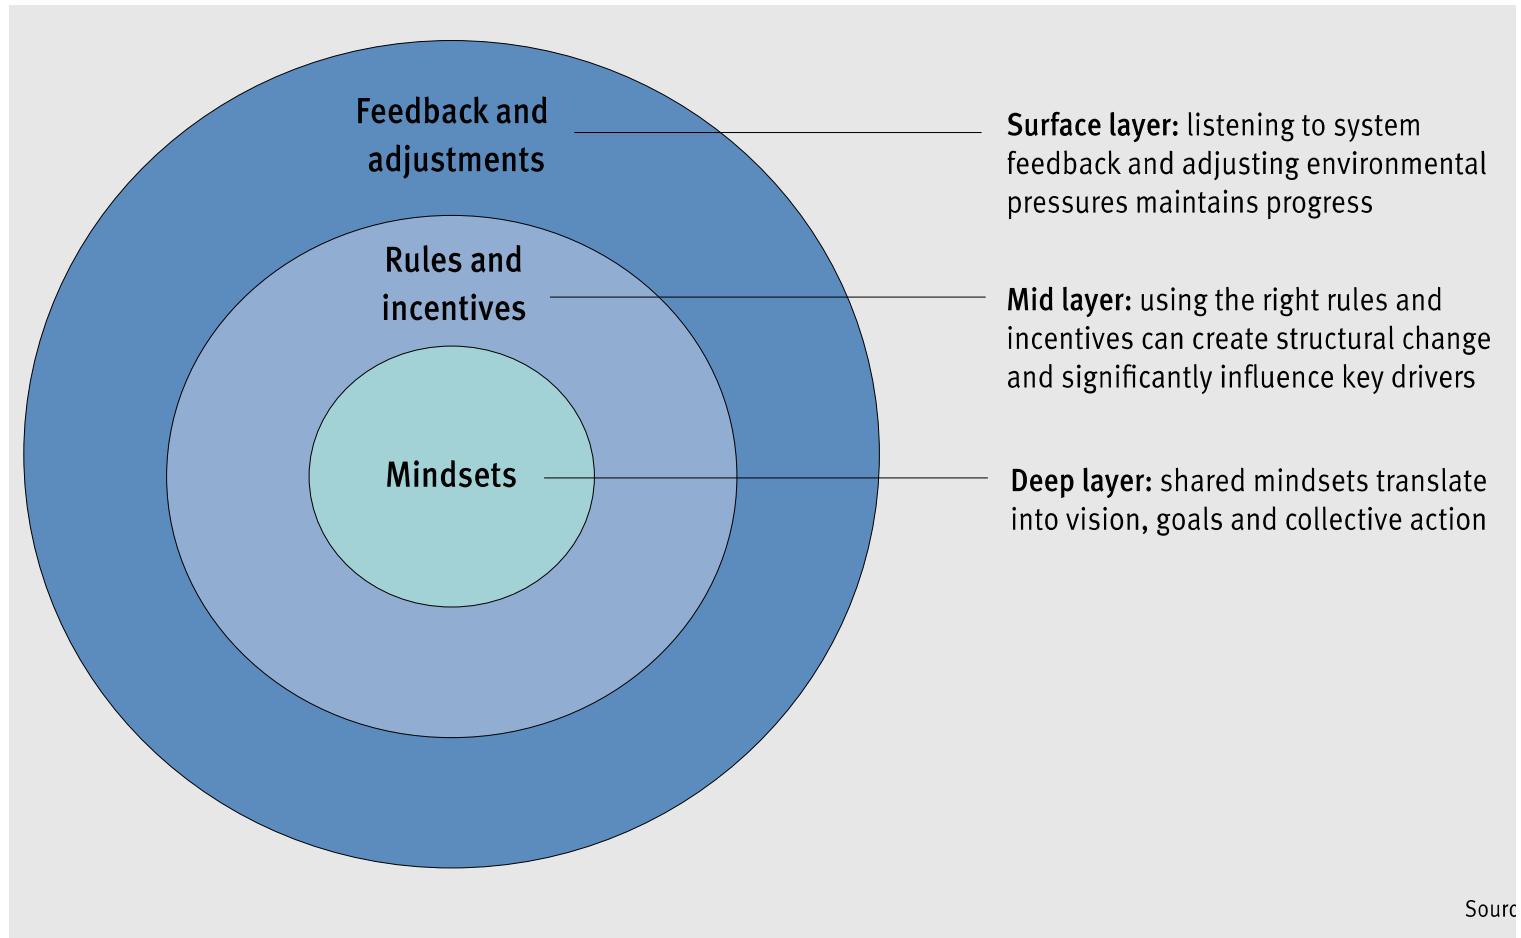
Feedback and adjustments

Rules and incentives

Mindsets

**Surface layer:** listening to system feedback and adjusting environmental pressures maintains progress

**Mid layer:** using the right rules and incentives can create structural change and significantly influence key drivers

**Deep layer:** shared mindsets translate into vision, goals and collective action

Sourc